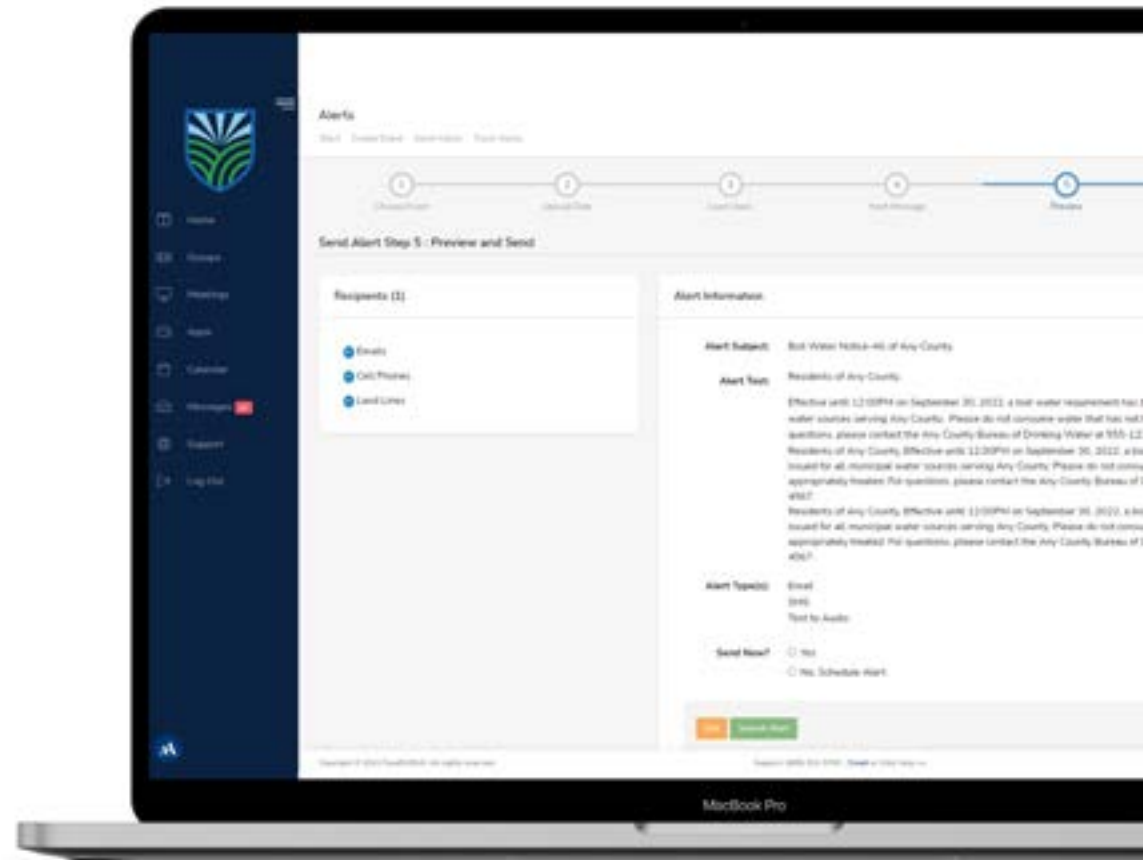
Home
Groups
Meetings
Apps
Calendar
Messages
Support
Log Out

Alerts
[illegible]

Choose Event
Upload Data
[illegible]
Draft Message
Preview

Send Alert Step 5 : Preview and Send

Recipients (1)

Emails
Cell Phones
Land Lines

Alert Information

Alert Subject: Boil Water Notice-46 of Any County

Alert Text: Residents of Any County,

Effective until 12:00PM on September 30, 2022, a boil water requirement has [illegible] water sources serving Any County. Please do not consume water that has not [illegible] questions, please contact the Any County Bureau of Drinking Water at 555-12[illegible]
Residents of Any County, Effective until 12:00PM on September 30, 2022, a bo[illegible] issued for all municipal water sources serving Any County. Please do not consu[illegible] appropriately treated. For questions, please contact the Any County Bureau of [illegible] 4567.
Residents of Any County, Effective until 12:00PM on September 30, 2022, a bo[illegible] issued for all municipal water sources serving Any County. Please do not consu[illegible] appropriately treated. For questions, please contact the Any County Bureau of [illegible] 4567.

Alert Type(s): Email
SMS
Text to Audio

Send Now? Yes
No, Schedule Alert

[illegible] Submit Alert

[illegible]

MacBook Pro